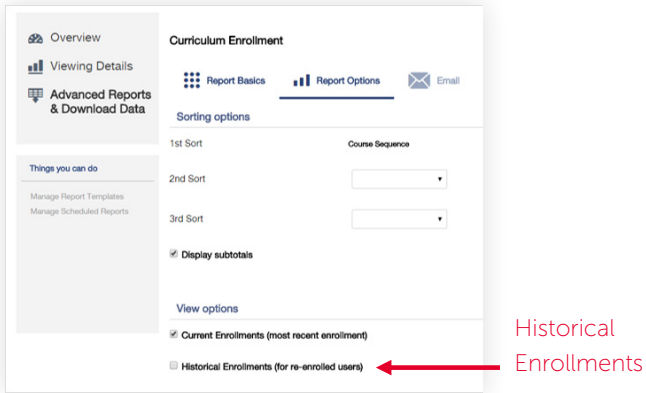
Overview
Viewing Details
Advanced Reports & Download Data

Things you can do
Manage Report Templates
Manage Scheduled Reports

Curriculum Enrollment

Report Basics
Report Options
Email

Sorting options

1st Sort
Course Sequence

2nd Sort

3rd Sort

Display subtotals

View options

Current Enrollments (most recent enrollment)

Historical Enrollments (for re-enrolled users)

Historical Enrollments